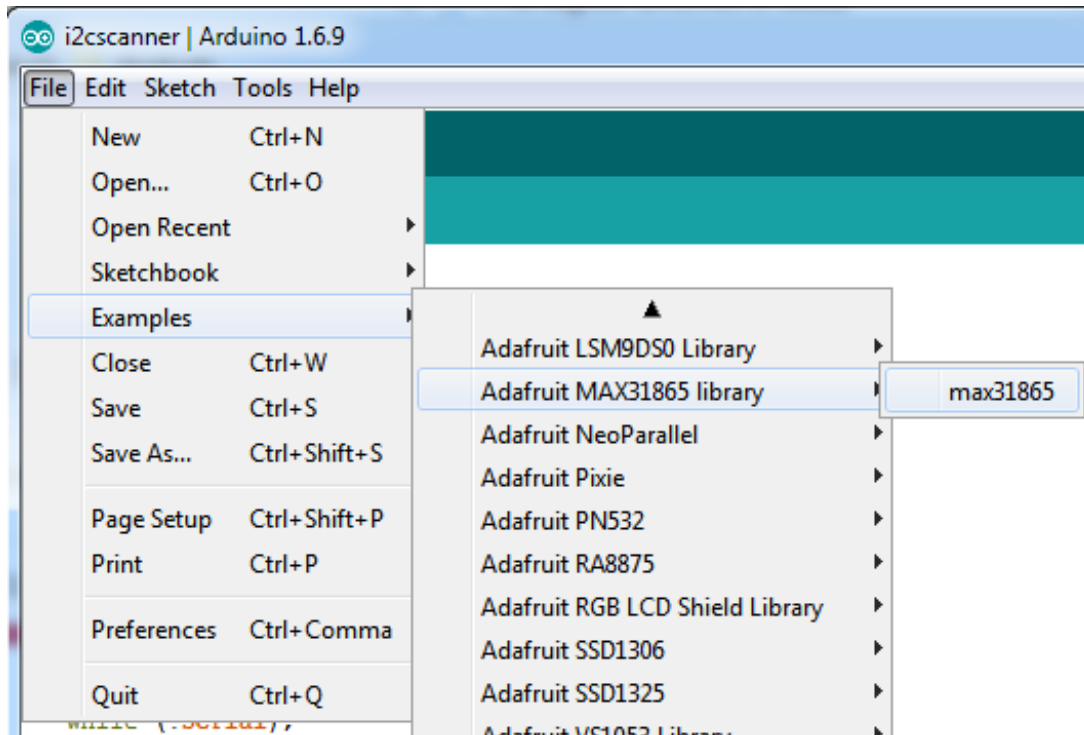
i2cscanner | Arduino 1.6.9

File Edit Sketch Tools Help

New Ctrl+N
Open... Ctrl+O
Open Recent
Sketchbook
Examples
Close Ctrl+W
Save Ctrl+S
Save As... Ctrl+Shift+S
Page Setup Ctrl+Shift+P
Print Ctrl+P
Preferences Ctrl+Comma
Quit Ctrl+Q

▲
Adafruit LSM9DS0 Library
Adafruit MAX31865 library
Adafruit NeoParallel
Adafruit Pixie
Adafruit PN532
Adafruit RA8875
Adafruit RGB LCD Shield Library
Adafruit SSD1306
Adafruit SSD1325
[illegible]

max31865

while (!Serial);